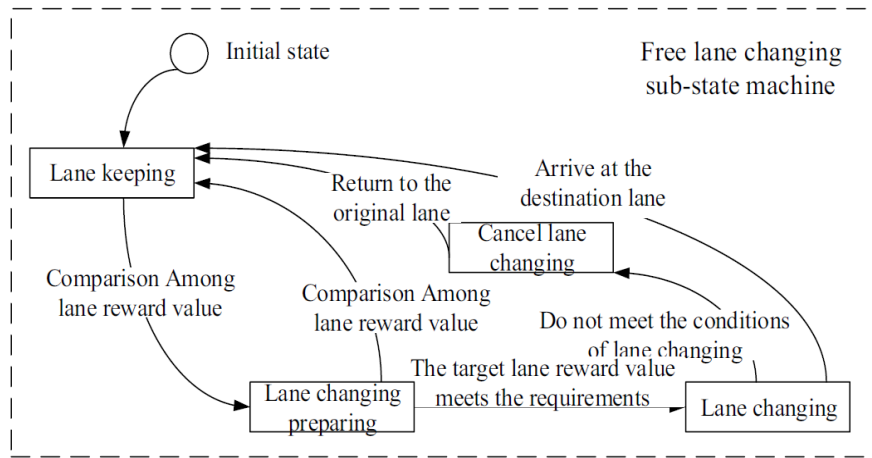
Initial state

Free lane changing sub-state machine

Lane keeping

Return to the original lane

Arrive at the destination lane

Cancel lane changing

Comparison Among lane reward value

Comparison Among lane reward value

Do not meet the conditions of lane changing

The target lane reward value meets the requirements

Lane changing preparing

Lane changing